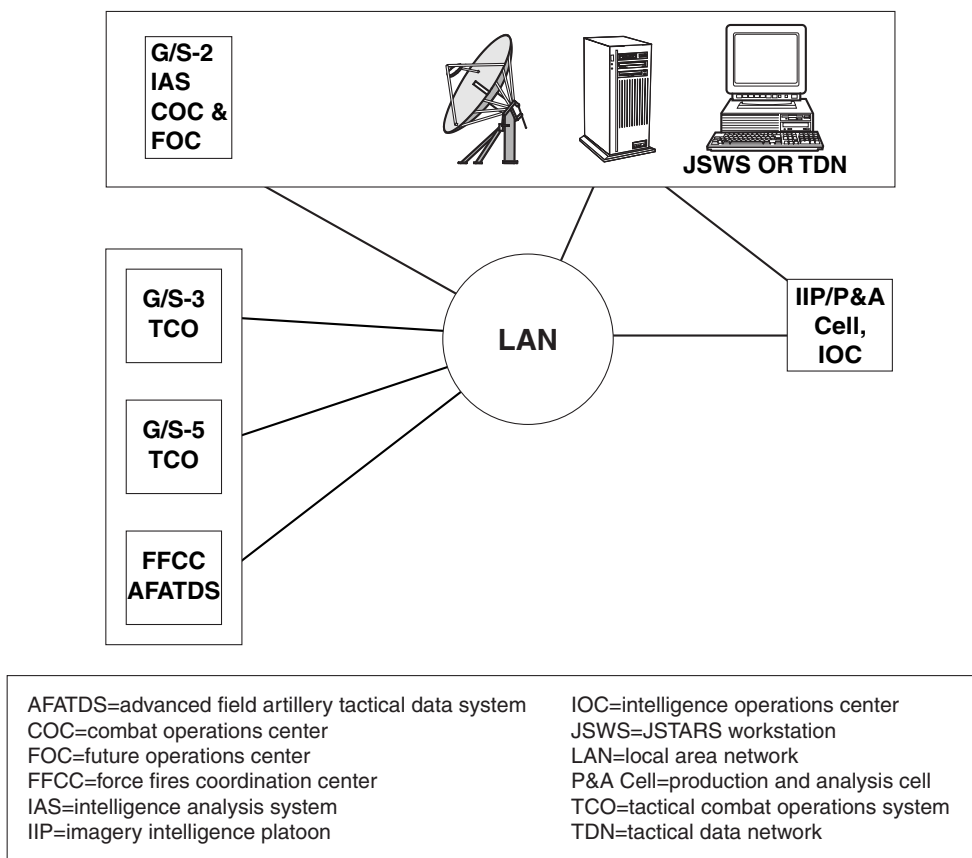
G/S-2
IAS
COC &
FOC

JSWS OR TDN

G/S-3
TCO

LAN

IIP/P&A
Cell,
IOC

G/S-5
TCO

FFCC
AFATDS

AFATDS=advanced field artillery tactical data system
COC=combat operations center
FOC=future operations center
FFCC=force fires coordination center
IAS=intelligence analysis system
IIP=imagery intelligence platoon

IOC=intelligence operations center
JSWS=JSTARS workstation
LAN=local area network
P&A Cell=production and analysis cell
TCO=tactical combat operations system
TDN=tactical data network